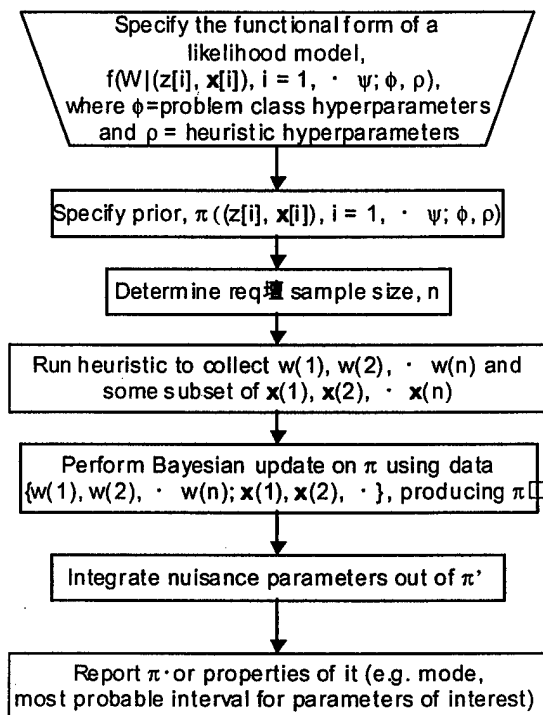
Specify the functional form of a likelihood model, f(W|(z[i], **x**[i]), i = 1, · ψ; ϕ, ρ), where ϕ=problem class hyperparameters and ρ = heuristic hyperparameters

Specify prior, π ((z[i], **x**[i]), i = 1, · ψ; ϕ, ρ)

Determine req瓘 sample size, n

Run heuristic to collect w(1), w(2), · w(n) and some subset of **x**(1), **x**(2), · **x**(n)

Perform Bayesian update on π using data {w(1), w(2), · w(n); **x**(1), **x**(2), · }, producing π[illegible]

Integrate nuisance parameters out of π'

Report π· or properties of it (e.g. mode, most probable interval for parameters of interest)